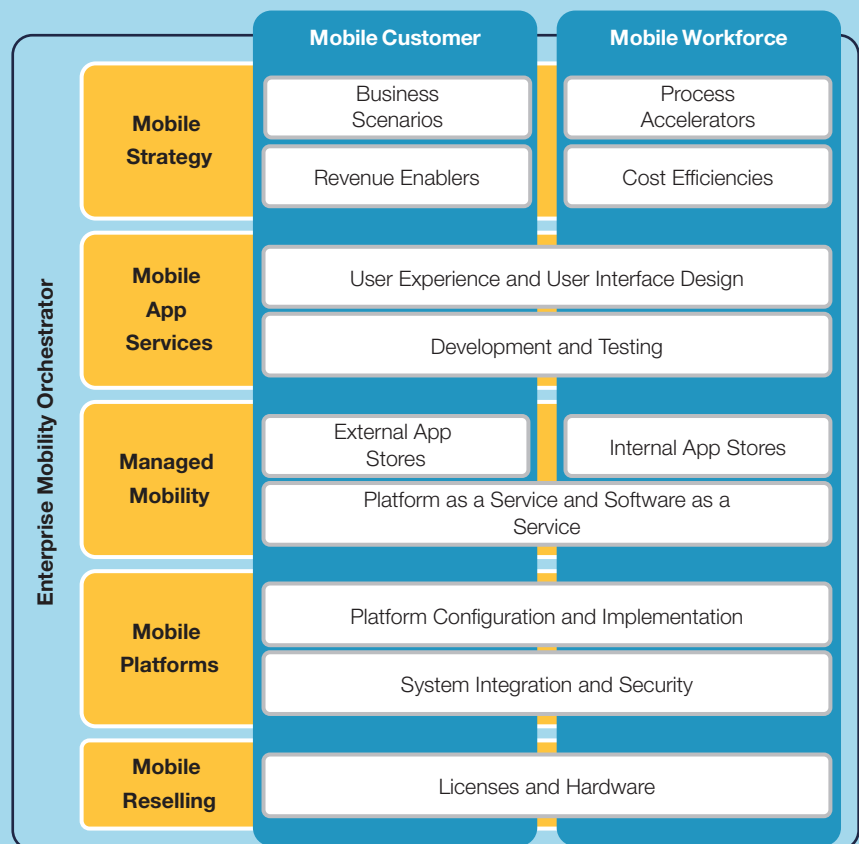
Mobile Customer

Mobile Workforce

Enterprise Mobility Orchestrator

| | Mobile Customer | Mobile Workforce |
|---|---|---|
| Mobile Strategy | Business Scenarios | Process Accelerators |
| | Revenue Enablers | Cost Efficiencies |
| Mobile App Services | User Experience and User Interface Design | |
| | Development and Testing | |
| Managed Mobility | External App Stores | Internal App Stores |
| | Platform as a Service and Software as a Service | |
| Mobile Platforms | Platform Configuration and Implementation | |
| | System Integration and Security | |
| Mobile Reselling | Licenses and Hardware | |